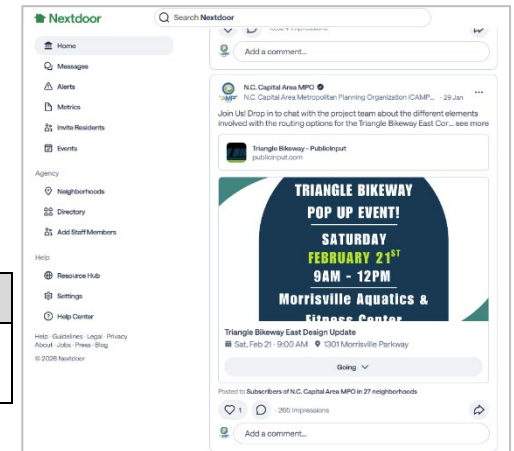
Nextdoor

Search Nextdoor

Home
Messages
Alerts
Metrics
Invite Residents
Events

Agency
Neighborhoods
Directory
Add Staff Members

Help
Resource Hub
Settings
Help Center

Help · Guidelines · Legal · Privacy
About · Jobs · Press · Blog
© 2026 Nextdoor

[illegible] impressions

Add a comment...

N.C. Capital Area MPO
N.C. Capital Area Metropolitan Planning Organization (CAMP... · 29 Jan

Join Us! Drop in to chat with the project team about the different elements involved with the routing options for the Triangle Bikeway East Cor... see more

Triangle Bikeway - PublicInput
publicinput.com

TRIANGLE BIKEWAY
POP UP EVENT!
SATURDAY
FEBRUARY 21ST
9AM - 12PM
Morrisville Aquatics &
Fitness Center

Triangle Bikeway East Design Update
Sat, Feb 21 · 9:00 AM   1301 Morrisville Parkway

Going

Posted to Subscribers of N.C. Capital Area MPO in 27 neighborhoods

1   265 Impressions

Add a comment...